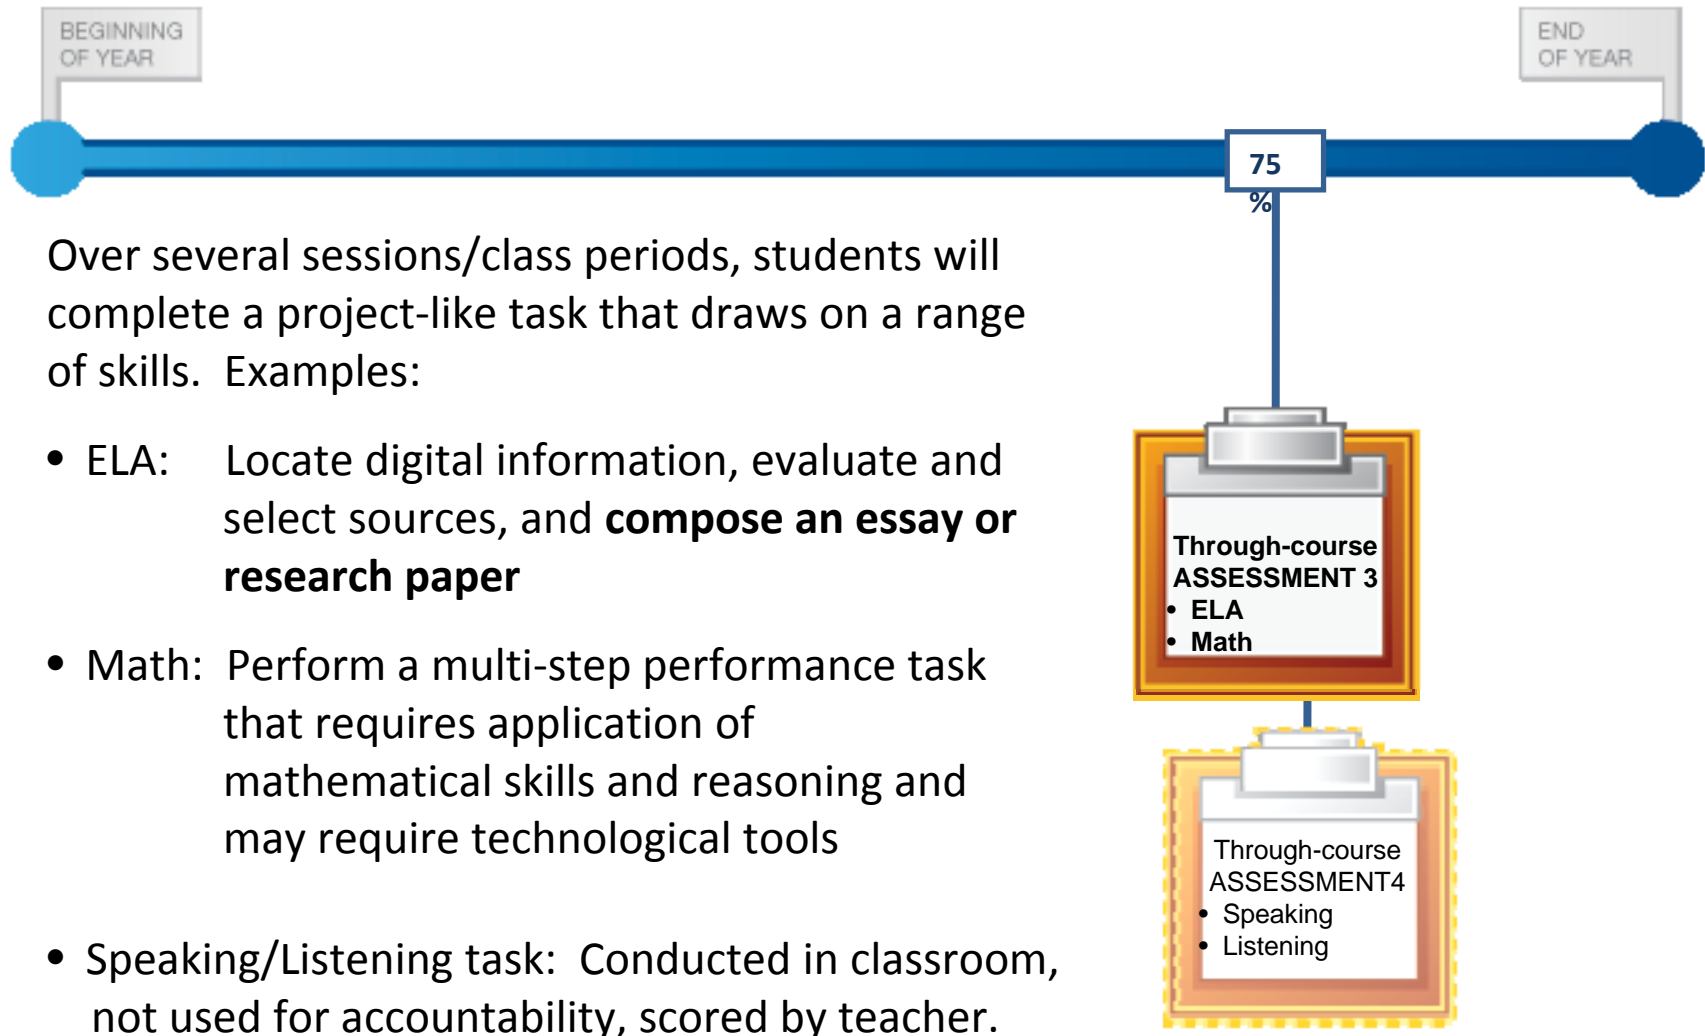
BEGINNING OF YEAR

END OF YEAR

75 %

Over several sessions/class periods, students will complete a project-like task that draws on a range of skills. Examples:

• ELA: Locate digital information, evaluate and select sources, and **compose an essay or research paper**

• Math: Perform a multi-step performance task that requires application of mathematical skills and reasoning and may require technological tools

• Speaking/Listening task: Conducted in classroom, not used for accountability, scored by teacher.

Through-course ASSESSMENT 3
• ELA
• Math

Through-course ASSESSMENT4
• Speaking
• Listening